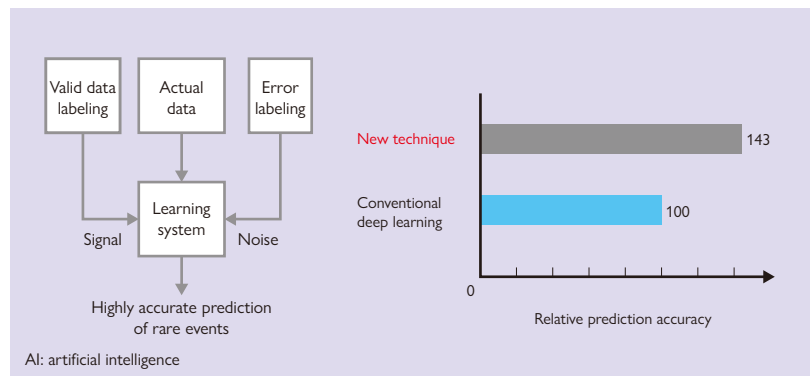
Valid data labeling

Actual data

Error labeling

Signal

Learning system

Noise

Highly accurate prediction of rare events

AI: artificial intelligence

New technique

143

Conventional deep learning

100

0

Relative prediction accuracy